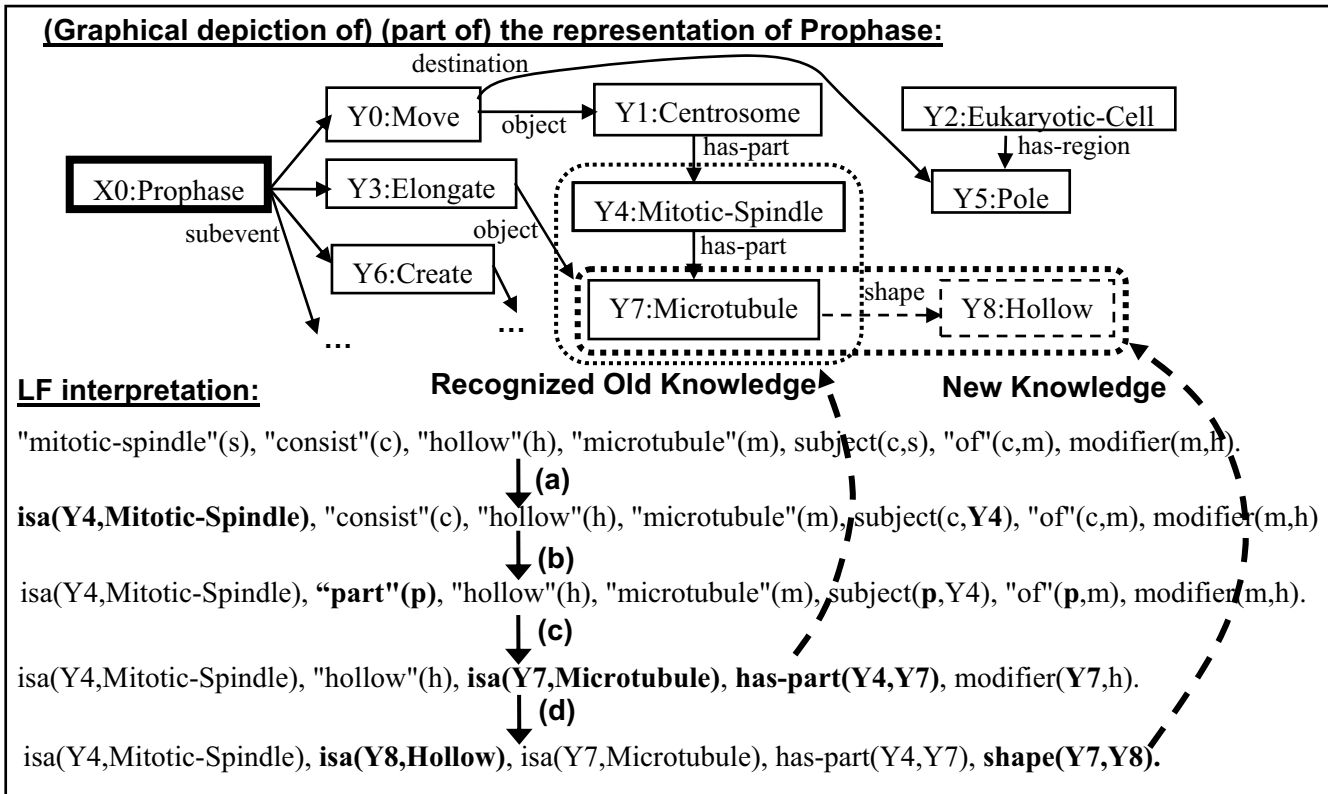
(Graphical depiction of) (part of) the representation of Prophase:

destination

Y0:Move

object

Y1:Centrosome

Y2:Eukaryotic-Cell

has-part

has-region

X0:Prophase

Y3:Elongate

Y4:Mitotic-Spindle

Y5:Pole

subevent

object

has-part

Y6:Create

Y7:Microtubule

shape

Y8:Hollow

...

...

LF interpretation:

Recognized Old Knowledge

New Knowledge

"mitotic-spindle"(s), "consist"(c), "hollow"(h), "microtubule"(m), subject(c,s), "of"(c,m), modifier(m,h).

(a)

**isa(Y4,Mitotic-Spindle)**, "consist"(c), "hollow"(h), "microtubule"(m), subject(c,**Y4**), "of"(c,m), modifier(m,h)

(b)

isa(Y4,Mitotic-Spindle), **"part"(p)**, "hollow"(h), "microtubule"(m), subject(**p**,Y4), "of"(**p**,m), modifier(m,h).

(c)

isa(Y4,Mitotic-Spindle), "hollow"(h), **isa(Y7,Microtubule)**, **has-part(Y4,Y7)**, modifier(**Y7**,h).

(d)

isa(Y4,Mitotic-Spindle), **isa(Y8,Hollow)**, isa(Y7,Microtubule), has-part(Y4,Y7), **shape(Y7,Y8).**